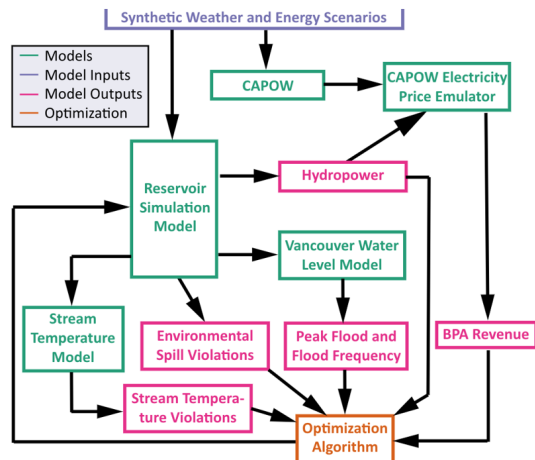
Synthetic Weather and Energy Scenarios

Models
Model Inputs
Model Outputs
Optimization

CAPOW

CAPOW Electricity Price Emulator

Reservoir Simulation Model

Hydropower

Vancouver Water Level Model

Stream Temperature Model

Environmental Spill Violations

Peak Flood and Flood Frequency

BPA Revenue

Stream Temperature Violations

Optimization Algorithm